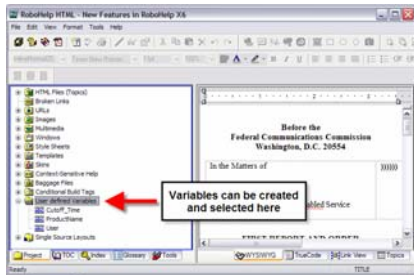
RoboHelp HTML - New Features in RoboHelp X6

File Edit View Format Tools Help

HTML Files (Topics)
Broken Links
URLs
Images
Multimedia
Windows
Style Sheets
Templates
Skins
Context-Sensitive Help
Baggage Files
Conditional Build Tags
User defined Variables
Cutoff_Time
ProductName
User
Single Source Layouts

Variables can be created and selected here

Before the
Federal Communications Commission
Washington, D.C. 20554

In the Matters of

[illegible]bled Service

FIRST REPORT AND ORDER

Project TOC Index Glossary Tools

WYSIWYG TrueCode Link View Topics

Ready TITLE